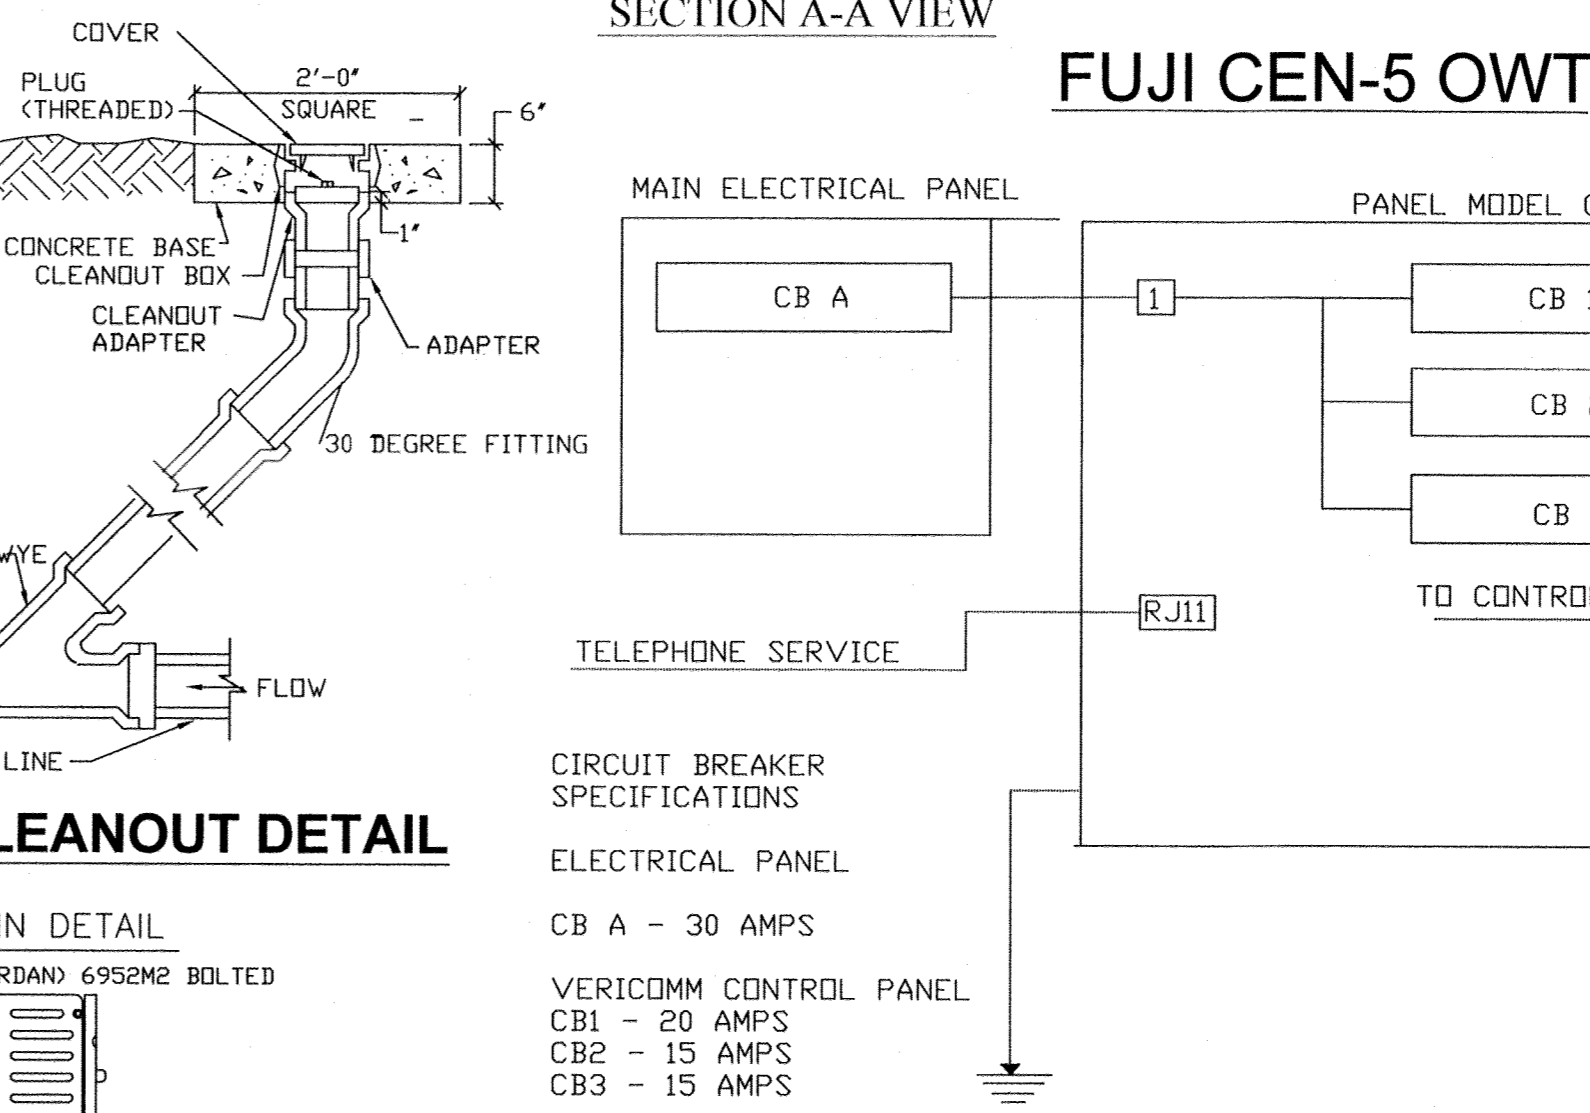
SECTION A-A VIEW

FUJI CEN-5 OWT

COVER

PLUG (THREADED)

2'-0" SQUARE

6"

1"

CONCRETE BASE

CLEANOUT BOX

CLEANOUT ADAPTER

ADAPTER

30 DEGREE FITTING

WYE

FLOW

LINE

LEANOUT DETAIL

N DETAIL

RDAN) 6952M2 BOLTED

MAIN ELECTRICAL PANEL

CB A

PANEL MODEL

1

CB

CB

CB

RJ11

TO CONTRO

TELEPHONE SERVICE

CIRCUIT BREAKER SPECIFICATIONS

ELECTRICAL PANEL

CB A - 30 AMPS

VERICOMM CONTROL PANEL
CB1 - 20 AMPS
CB2 - 15 AMPS
CB3 - 15 AMPS